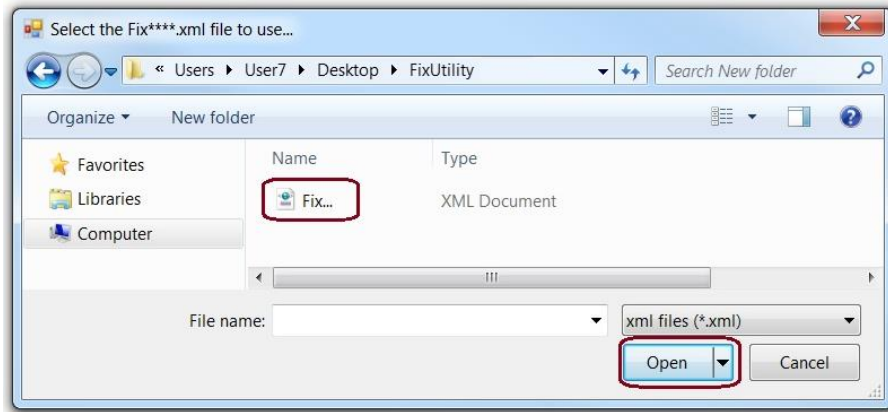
Select the Fix****.xml file to use...

« Users ▸ User7 ▸ Desktop ▸ FixUtility

Search New folder

Organize ▾ New folder

Favorites
Libraries
Computer

| Name | Type |
|---|---|
| Fix... | XML Document |

File name:

xml files (*.xml)

Open

Cancel